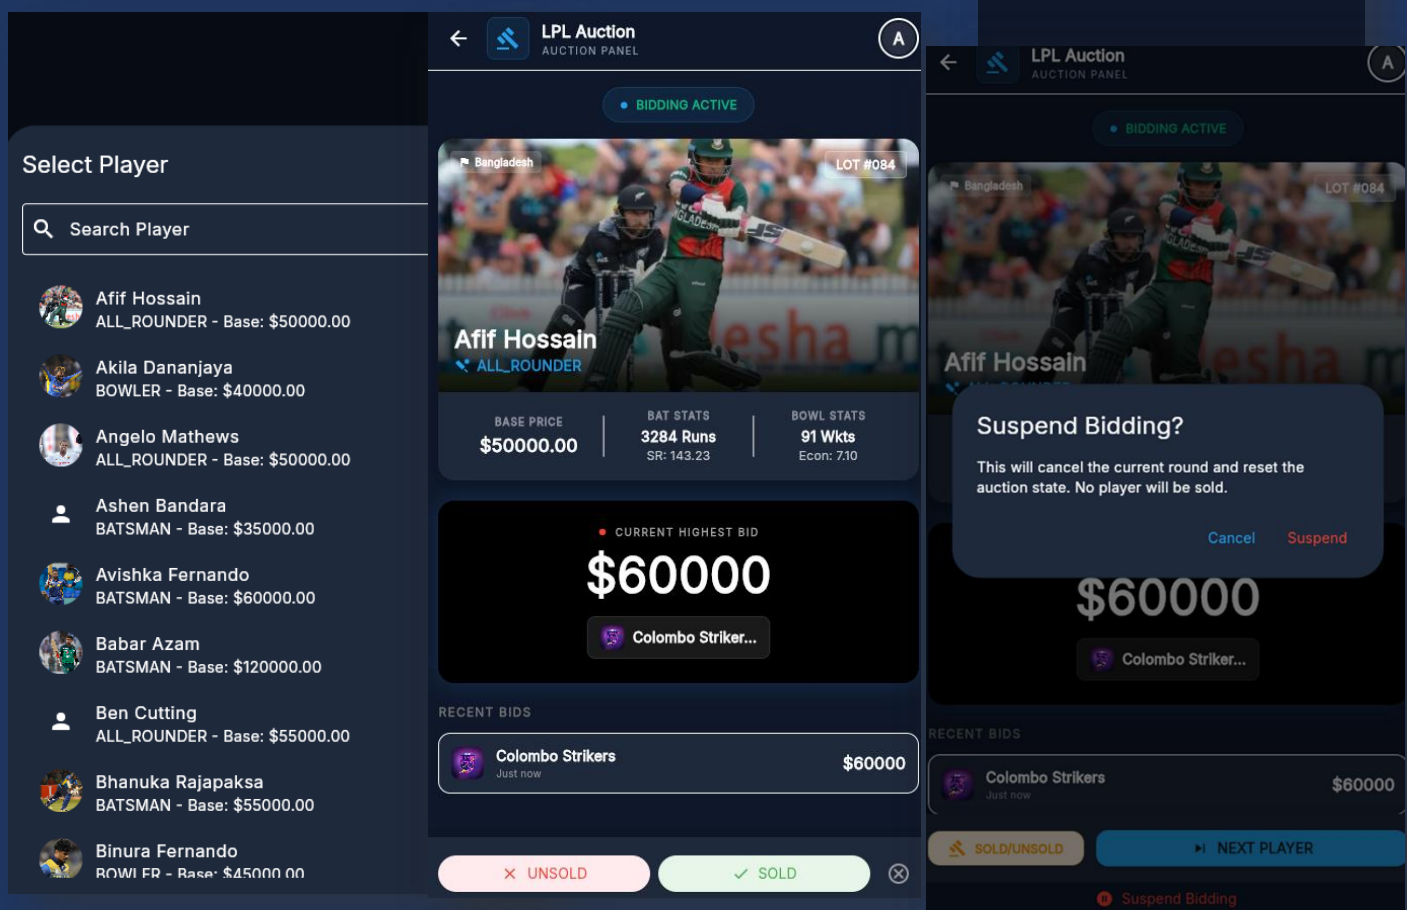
Select Player

Search Player

Afif Hossain
ALL_ROUNDER - Base: $50000.00

Akila Dananjaya
BOWLER - Base: $40000.00

Angelo Mathews
ALL_ROUNDER - Base: $50000.00

Ashen Bandara
BATSMAN - Base: $35000.00

Avishka Fernando
BATSMAN - Base: $60000.00

Babar Azam
BATSMAN - Base: $120000.00

Ben Cutting
ALL_ROUNDER - Base: $55000.00

Bhanuka Rajapaksa
BATSMAN - Base: $55000.00

Binura Fernando
BOWLER - Base: $45000.00

LPL Auction
AUCTION PANEL

A

BIDDING ACTIVE

Bangladesh

LOT #084

Afif Hossain
ALL_ROUNDER

BASE PRICE
$50000.00

BAT STATS
3284 Runs
SR: 143.23

BOWL STATS
91 Wkts
Econ: 7.10

CURRENT HIGHEST BID
$60000
Colombo Striker...

RECENT BIDS

Colombo Strikers
Just now
$60000

UNSOLD

SOLD

LPL Auction
AUCTION PANEL

A

BIDDING ACTIVE

Bangladesh

LOT #084

Afif Hossain

Suspend Bidding?

This will cancel the current round and reset the auction state. No player will be sold.

Cancel Suspend

$60000
Colombo Striker...

RECENT BIDS

Colombo Strikers
Just now
$60000

SOLD/UNSOLD

NEXT PLAYER

Suspend Bidding